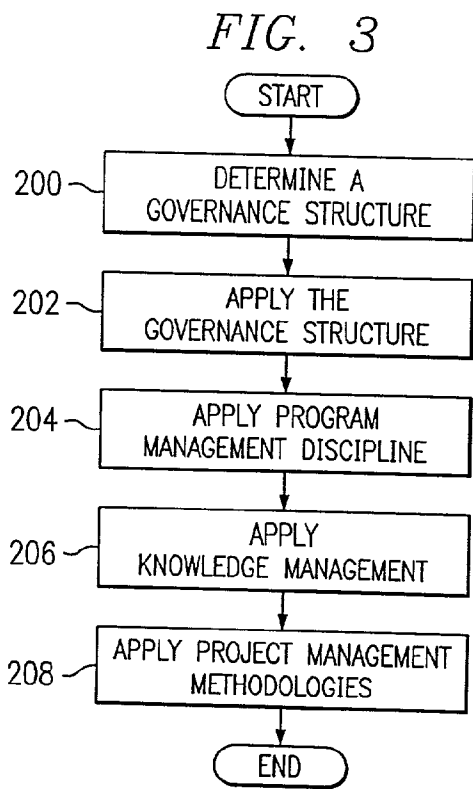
FIG. 3

START

200 DETERMINE A GOVERNANCE STRUCTURE

202 APPLY THE GOVERNANCE STRUCTURE

204 APPLY PROGRAM MANAGEMENT DISCIPLINE

206 APPLY KNOWLEDGE MANAGEMENT

208 APPLY PROJECT MANAGEMENT METHODOLOGIES

END